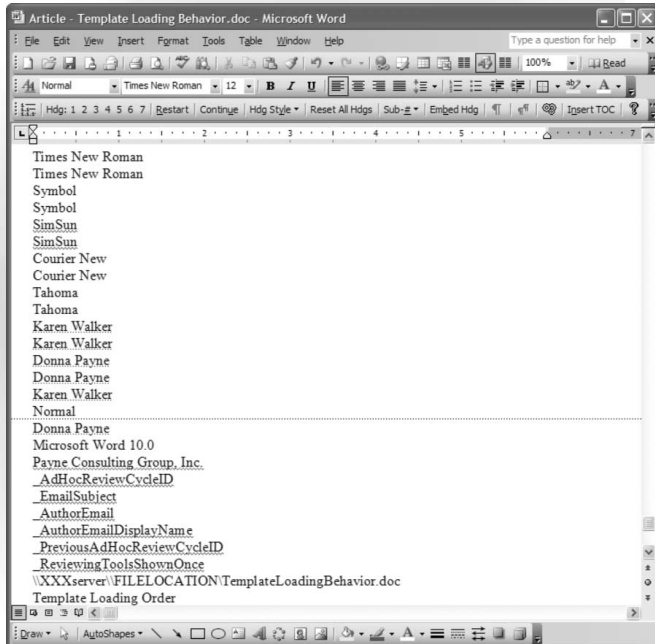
Article - Template Loading Behavior.doc - Microsoft Word

File Edit View Insert Format Tools Table Window Help

Type a question for help

100%

Read

Normal

Times New Roman

12

B I U

Hdg: 1 2 3 4 5 6 7 | Restart | Continue | Hdg Style ▾ | Reset All Hdgs | Sub-# ▾ | Embed Hdg | ¶ | | Insert TOC |

Times New Roman
Times New Roman
Symbol
Symbol
SimSun
SimSun
Courier New
Courier New
Tahoma
Tahoma
Karen Walker
Karen Walker
Donna Payne
Donna Payne
Karen Walker
Normal
Donna Payne
Microsoft Word 10.0
Payne Consulting Group, Inc.
_AdHocReviewCycleID
_EmailSubject
_AuthorEmail
_AuthorEmailDisplayName
_PreviousAdHocReviewCycleID
_ReviewingToolsShownOnce
\\XXXserver\\FILELOCATION\TemplateLoadingBehavior.doc
Template Loading Order

Draw ▾ | AutoShapes ▾